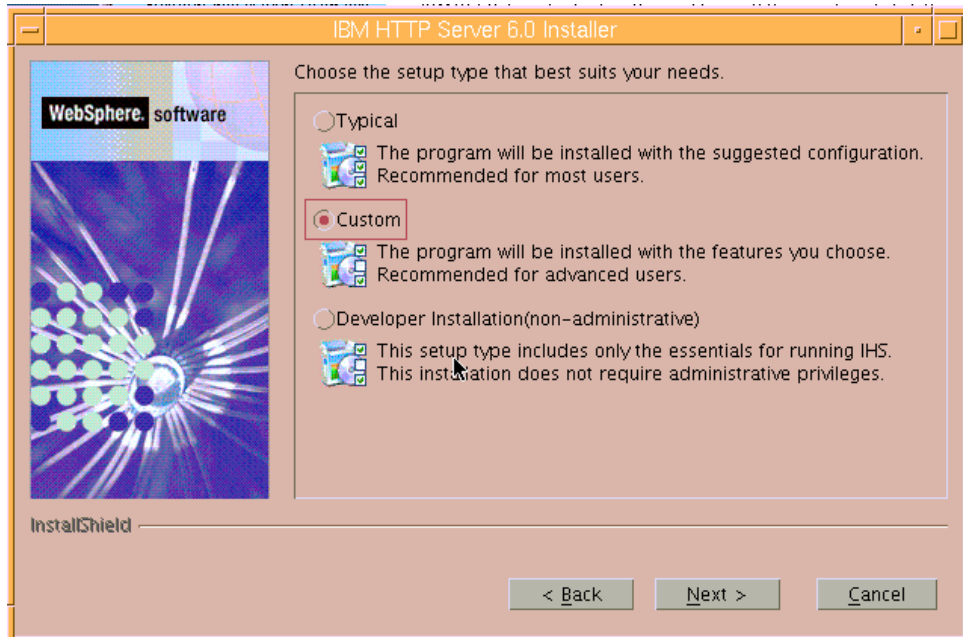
IBM HTTP Server 6.0 Installer

WebSphere. software

Choose the setup type that best suits your needs.

Typical

The program will be installed with the suggested configuration. Recommended for most users.

Custom

The program will be installed with the features you choose. Recommended for advanced users.

Developer Installation(non-administrative)

This setup type includes only the essentials for running IHS. This installation does not require administrative privileges.

InstallShield

< Back

Next >

Cancel